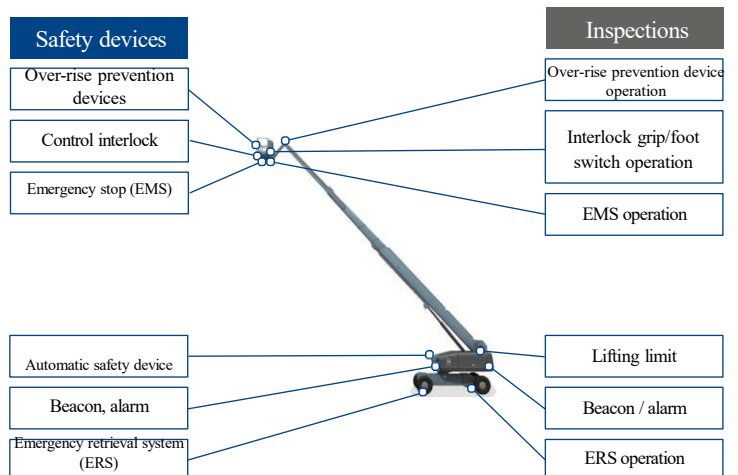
Safety devices

Over-rise prevention devices

Control interlock

Emergency stop (EMS)

Automatic safety device

Beacon, alarm

Emergency retrieval system (ERS)

Inspections

Over-rise prevention device operation

Interlock grip/foot switch operation

EMS operation

Lifting limit

Beacon / alarm

ERS operation